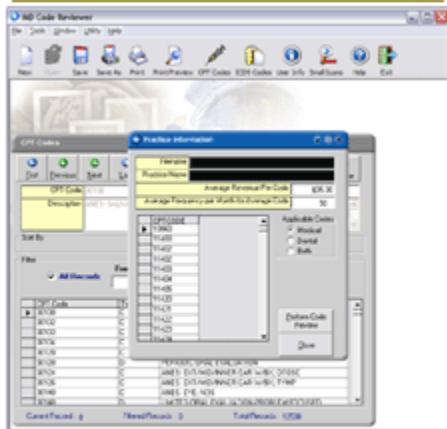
MD Code Reviewer
File Tools Window Utility Help
New Open Save Save As Print Print Preview CPT Codes ICD9 Codes User Info Small Score Help Exit

CPT Codes
First Previous Next La
CPT Code
Descriptor
Sort By
Filter
All Records
CPT Code
97530
97532
97533
97535
97537
97542
97139
97150
97124
97140
97546
97530
Current Record: 6
Filtered Records: 3
Total Records: 10506

Practice Information
Username
Practice Name
Average Revenue Per Code $35.00
Average Frequency per Month for Average Code 50
CPT CODE
10060
11400
11401
11402
11403
11404
11406
11420
11421
11422
11423
11424
Applicable Codes
Medical
Dental
Both
Perform Code Review
Close

PERFORM SPINAL EVALUATION
ANES: EXT/MID/INNER EAR W/BX, OTOSC
ANES: EXT/MID/INNER EAR W/BX, TYMP
ANES: EYE NOS
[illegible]